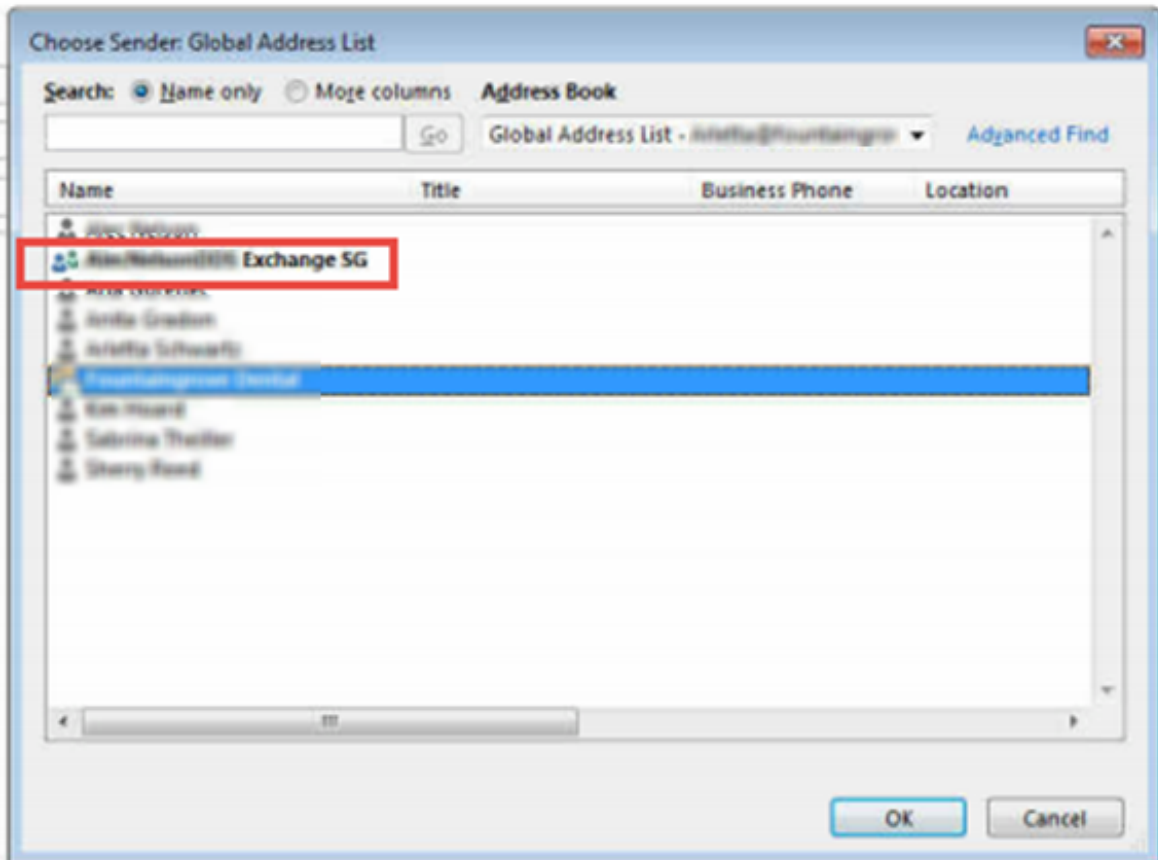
Choose Sender: Global Address List

Search: Name only More columns Address Book

Go Global Address List - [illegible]

Advanced Find

| Name | Title | Business Phone | Location |
|---|---|---|---|
| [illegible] | | | |
| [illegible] Exchange SG | | | |
| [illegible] | | | |
| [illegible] | | | |
| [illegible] | | | |
| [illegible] | | | |
| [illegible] | | | |
| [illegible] | | | |
| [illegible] | | | |

OK Cancel